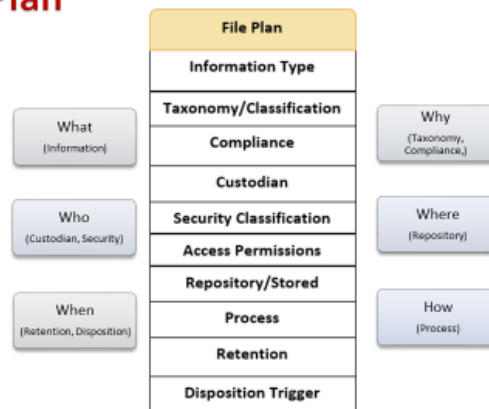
Plan

File Plan
Information Type
Taxonomy/Classification
Compliance
Custodian
Security Classification
Access Permissions
Repository/Stored
Process
Retention
Disposition Trigger

What
(Information)

Who
(Custodian, Security)

When
(Retention, Disposition)

Why
(Taxonomy, Compliance,)

Where
(Repository)

How
(Process)